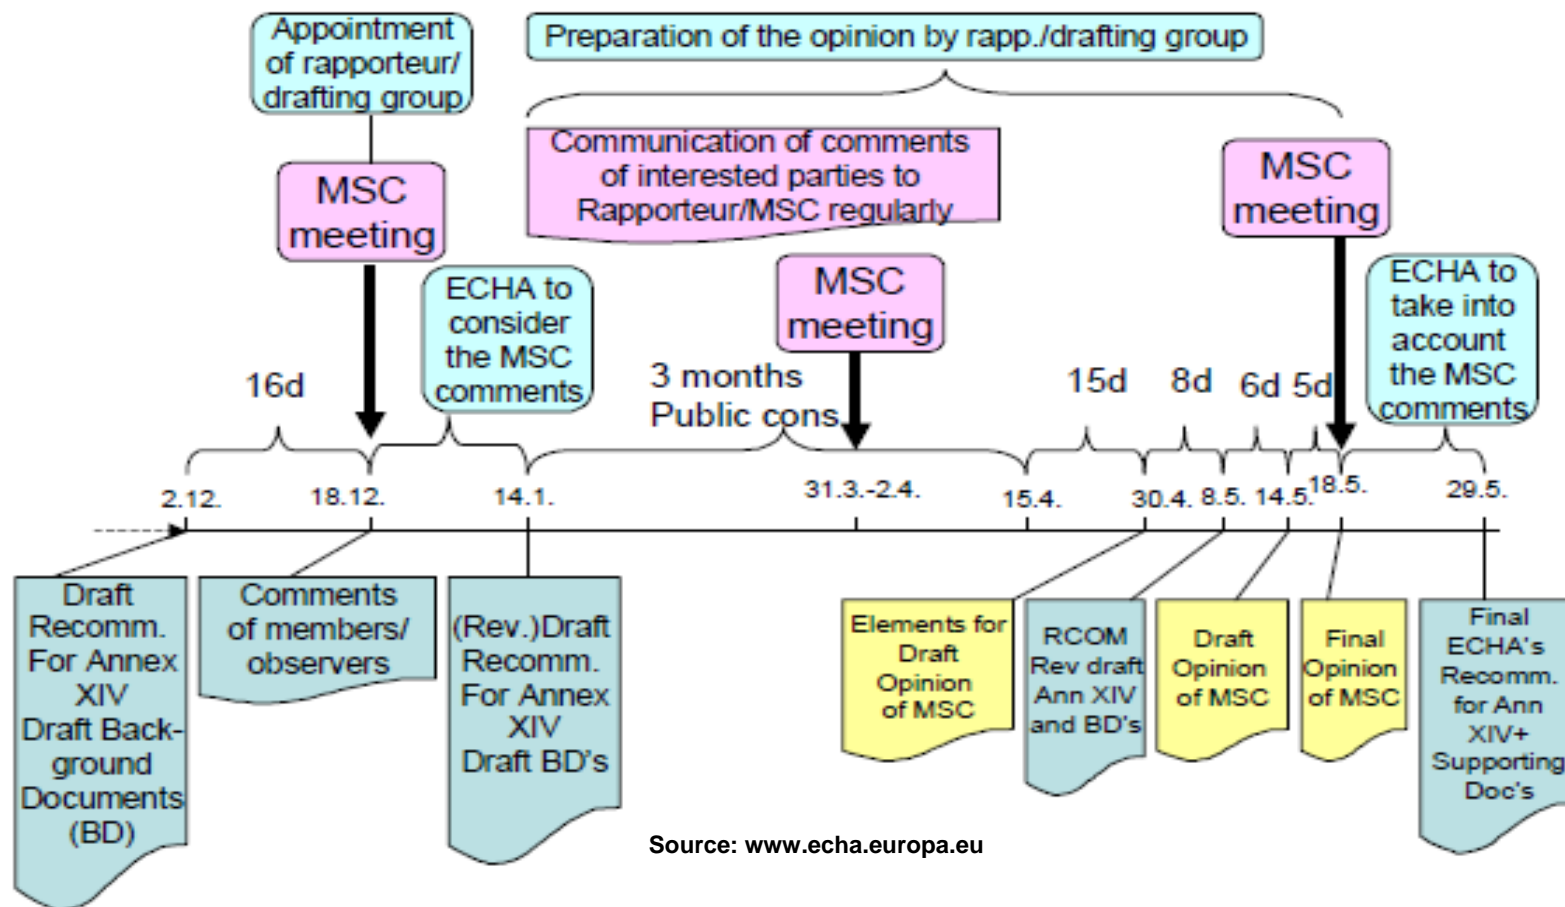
Appointment of rapporteur/ drafting group

Preparation of the opinion by rapp./drafting group

Communication of comments of interested parties to Rapporteur/MSC regularly

MSC meeting

MSC meeting

ECHA to consider the MSC comments

MSC meeting

ECHA to take into account the MSC comments

16d

3 months Public cons

15d

8d

6d

5d

2.12.

18.12.

14.1.

31.3.-2.4.

15.4.

30.4.

8.5.

14.5.

18.5.

29.5.

Draft Recomm. For Annex XIV Draft Background Documents (BD)

Comments of members/ observers

(Rev.)Draft Recomm. For Annex XIV Draft BD's

Elements for Draft Opinion of MSC

RCOM Rev draft Ann XIV and BD's

Draft Opinion of MSC

Final Opinion of MSC

Final ECHA's Recomm. for Ann XIV+ Supporting Doc's

Source: www.echa.europa.eu